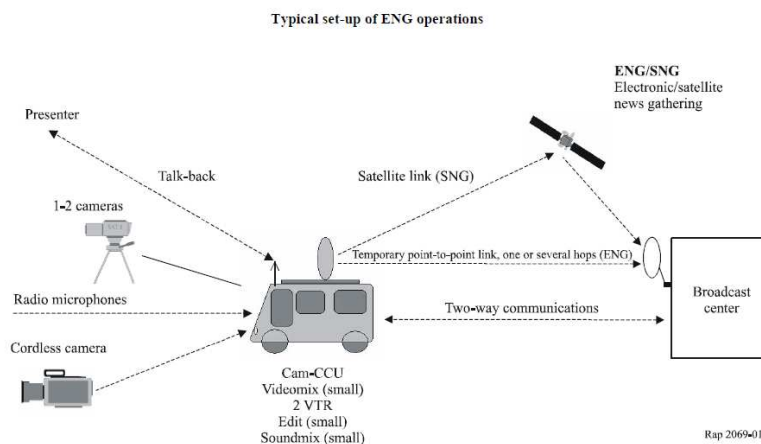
Typical set-up of ENG operations

ENG/SNG
Electronic/satellite news gathering

Presenter

Talk-back

Satellite link (SNG)

1-2 cameras

Temporary point-to-point link, one or several hops (ENG)

Radio microphones

Two-way communications

Broadcast center

Cordless camera

Cam-CCU
Videomix (small)
2 VTR
Edit (small)
Soundmix (small)

Rap 2069-01